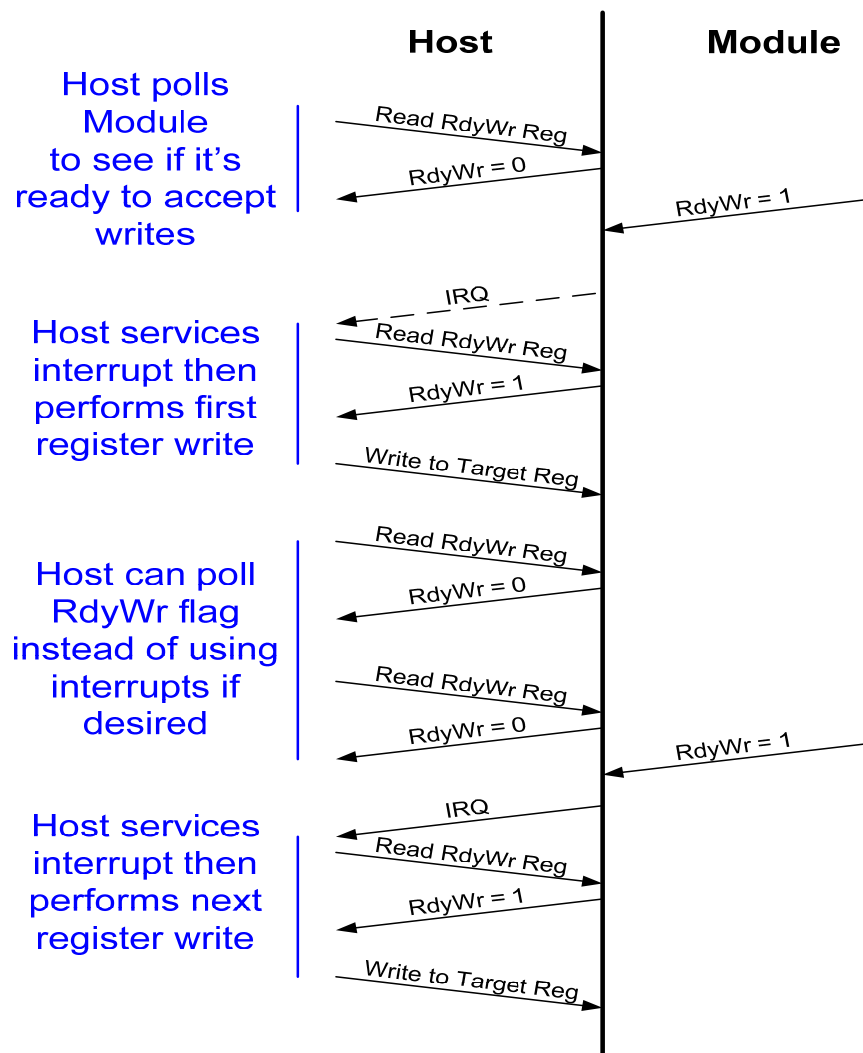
Host

Module

Host polls Module to see if it's ready to accept writes

Read RdyWr Reg

RdyWr = 0

RdyWr = 1

IRQ

Host services interrupt then performs first register write

Read RdyWr Reg

RdyWr = 1

Write to Target Reg

Read RdyWr Reg

Host can poll RdyWr flag instead of using interrupts if desired

RdyWr = 0

Read RdyWr Reg

RdyWr = 0

RdyWr = 1

IRQ

Host services interrupt then performs next register write

Read RdyWr Reg

RdyWr = 1

Write to Target Reg